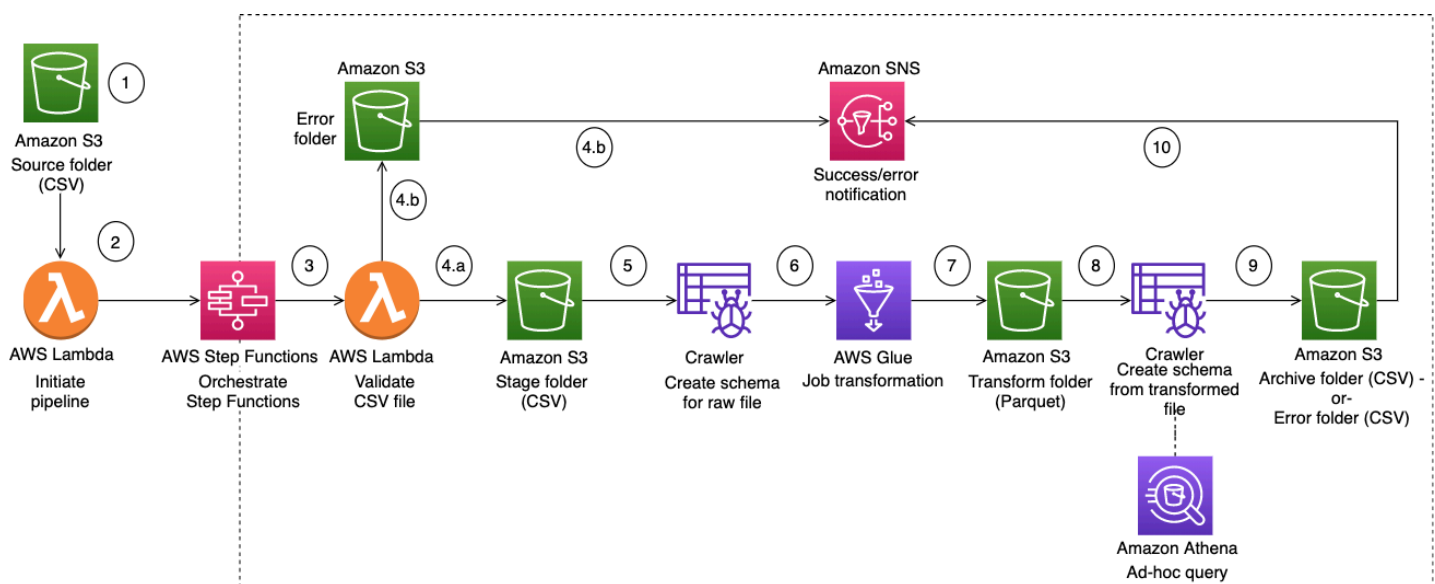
1
Amazon S3
Source folder
(CSV)

2

AWS Lambda
Initiate
pipeline

AWS Step Functions
Orchestrate
Step Functions

3

Amazon S3
Error
folder

4.b

4.b

AWS Lambda
Validate
CSV file

4.a

Amazon S3
Stage folder
(CSV)

5

Crawler
Create schema
for raw file

Amazon SNS
Success/error
notification

6

AWS Glue
Job transformation

7

Amazon S3
Transform folder
(Parquet)

8

Crawler
Create schema
from transformed
file

Amazon Athena
Ad-hoc query

9

10

Amazon S3
Archive folder (CSV) -
-or-
Error folder (CSV)